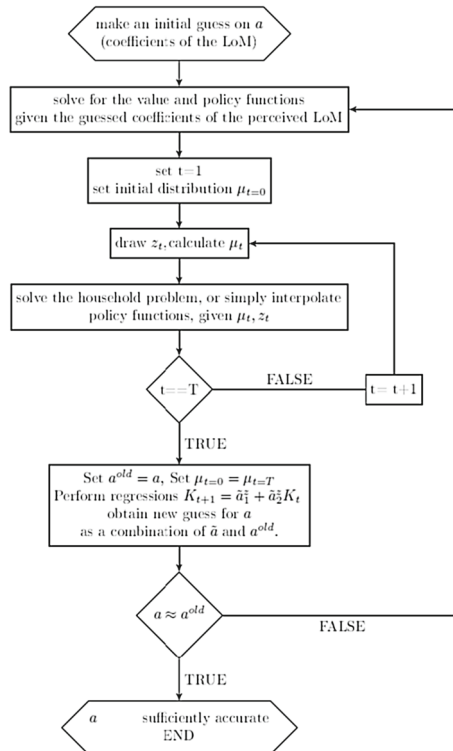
make an initial guess on $a$ (coefficients of the LoM)

solve for the value and policy functions given the guessed coefficients of the perceived LoM

set t=1
set initial distribution $\mu_{t=0}$

draw $z_t$,calculate $\mu_t$

solve the household problem, or simply interpolate policy functions, given $\mu_t, z_t$

t==T

FALSE

t= t+1

TRUE

Set $a^{old} = a$, Set $\mu_{t=0} = \mu_{t=T}$
Perform regressions $K_{t+1} = \tilde{a}_1^z + \tilde{a}_2^z K_t$
obtain new guess for $a$
as a combination of $\tilde{a}$ and $a^{old}$.

$a \approx a^{old}$

FALSE

TRUE

$a$ sufficiently accurate
END